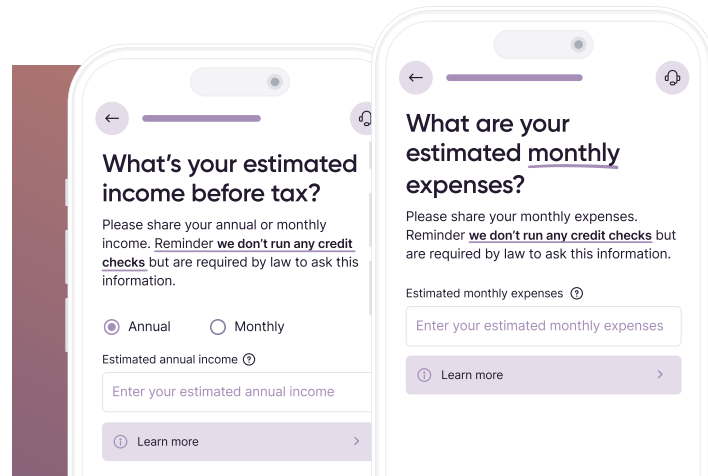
What's your estimated income before tax?

Please share your annual or monthly income. Reminder **we don't run any credit checks** but are required by law to ask this information.

Annual

Monthly

Estimated annual income ?

Enter your estimated annual income

Learn more

What are your estimated monthly expenses?

Please share your monthly expenses. Reminder **we don't run any credit checks** but are required by law to ask this information.

Estimated monthly expenses ?

Enter your estimated monthly expenses

Learn more